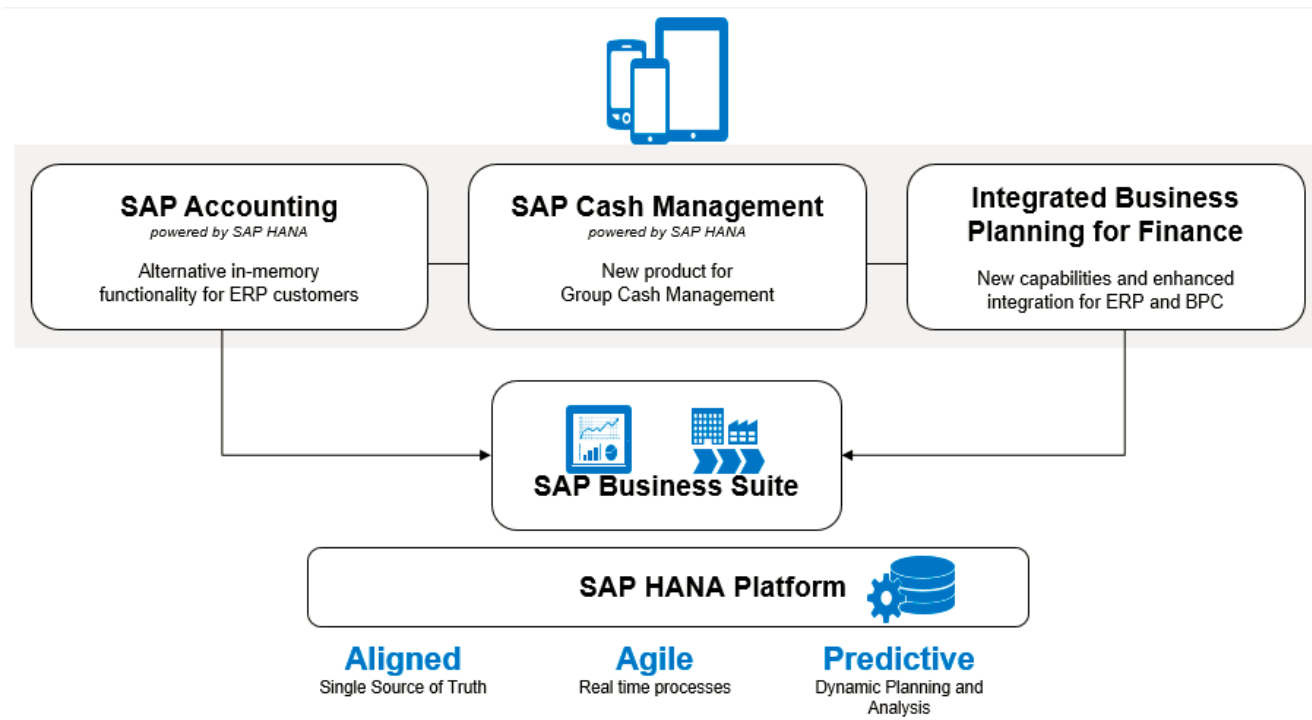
SAP Accounting
powered by SAP HANA

Alternative in-memory functionality for ERP customers

SAP Cash Management
powered by SAP HANA

New product for Group Cash Management

Integrated Business Planning for Finance

New capabilities and enhanced integration for ERP and BPC

SAP Business Suite

SAP HANA Platform

Aligned
Single Source of Truth

Agile
Real time processes

Predictive
Dynamic Planning and Analysis